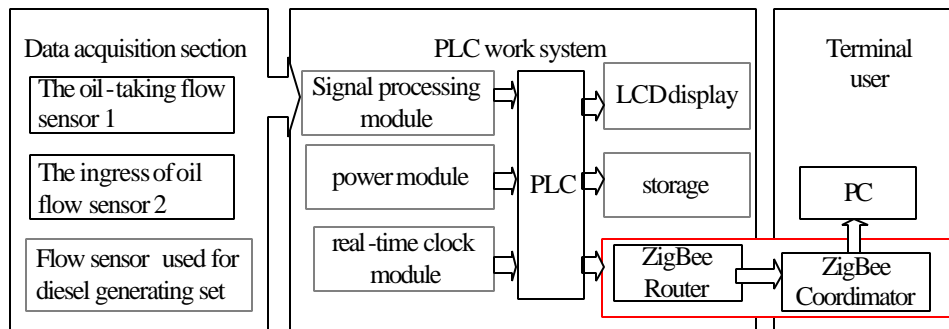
Data acquisition section

The oil-taking flow sensor 1

The ingress of oil flow sensor 2

Flow sensor used for diesel generating set

PLC work system

Signal processing module

power module

real-time clock module

PLC

LCD display

storage

ZigBee Router

Terminal user

PC

ZigBee Coordimator